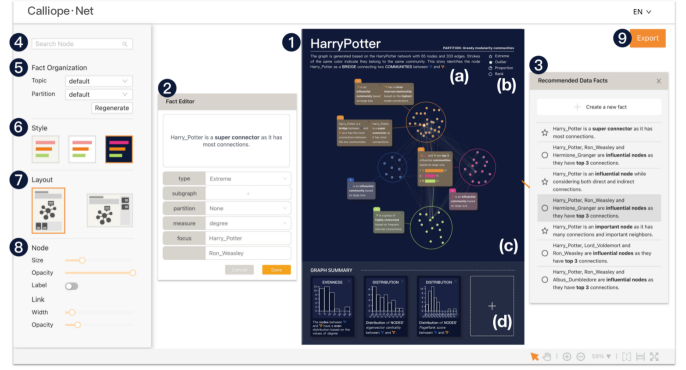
Calliope·Net

EN

4 Search Node

5 Fact Organization

Topic default

Partition default

Regenerate

6 Style

7 Layout

8 Node

Size

Opacity

Label

Link

Width

Opacity

2 Fact Editor

Harry_Potter is a super connector as it has most connections.

| type | Extreme |
|---|---|
| subgraph | |
| partition | None |
| measure | degree |
| focus | Harry_Potter |
| | Ron_Weasley |

Cancel Save

1 HarryPotter

(a)

(b)

(c)

(d)

GRAPH SUMMARY

EVENNESS

DISTRIBUTION

DISTRIBUTION

9 Export

3 Recommended Data Facts

Create a new fact

Harry_Potter is a super connector as it has most connections.

Harry_Potter, Ron_Weasley and Hermione_Granger are influential nodes as they have top 3 connections.

Harry_Potter is an influential node while considering both direct and indirect connections.

Harry_Potter, Ron_Weasley and Hermione_Granger are influential nodes as they have top 3 connections.

Harry_Potter is an important node as it has many connections and important neighbors.

Harry_Potter, Lord_Voldemort and Ron_Weasley are influential nodes as they have top 3 connections.

Harry_Potter, Ron_Weasley and Albus_Dumbledore are influential nodes as they have top 3 connections.